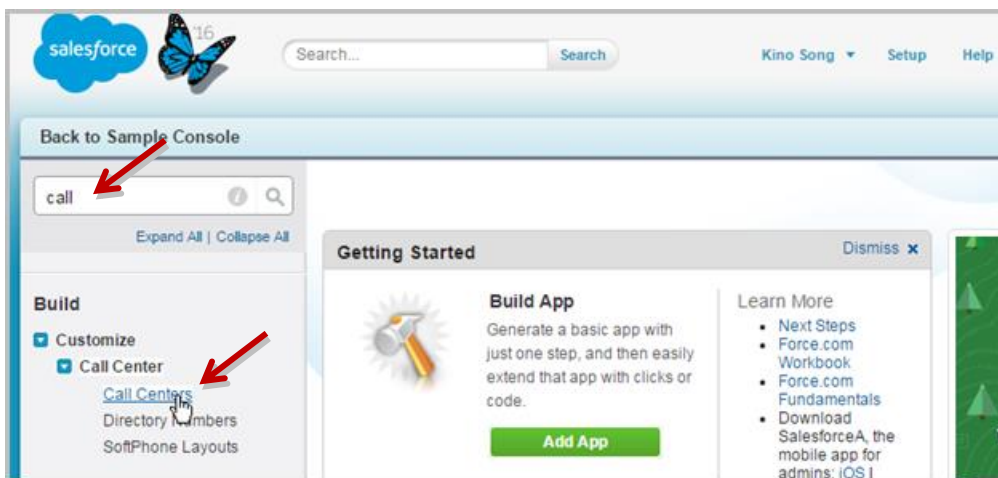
salesforce '16

Search...
Search

Kino Song ▾ Setup Help

Back to Sample Console

call

Expand All | Collapse All

Build

Customize

Call Center

Call Centers

Directory Numbers

SoftPhone Layouts

Getting Started

Dismiss ×

Build App

Generate a basic app with just one step, and then easily extend that app with clicks or code.

Add App

Learn More

- Next Steps
- Force.com Workbook
- Force.com Fundamentals
- Download SalesforceA, the mobile app for admins: iOS |